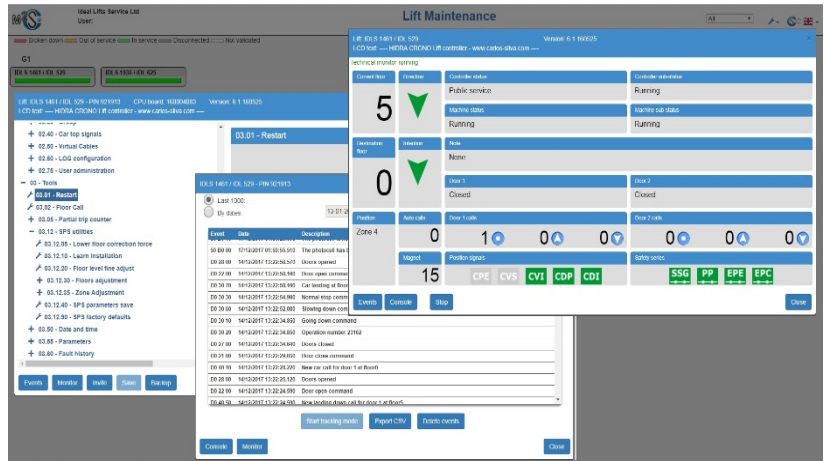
Ideal Lifts Service Ltd
User:

Lift Maintenance

All

Broken down Out of service In service Disconnected Not validated

G1

IDLS 1461 / IDL 529
IDLS 1551 / IDL 626

Lift: IDLS 1461 / IDL 529 - PIN 921913 CPU board: 160008003 Version: 6.1 160925
LCD text: — HIDRA CRONO Lift controller - www.carlos-silva.com —

02.40 - Car top signals
02.50 - Virtual Cables
02.60 - LOG configuration
02.75 - User administration
03 - Tools
03.01 - Restart
03.02 - Floor Call
03.05 - Partial trip counter
03.12 - SPS utilities
03.12.05 - Lower floor correction force
03.12.10 - Learn installation
03.12.20 - Floor level fine adjust
03.12.30 - Floors adjustment
03.12.35 - Zone Adjustment
03.12.40 - SPS parameters save
03.12.90 - SPS factory defaults
03.50 - Date and time
03.55 - Parameters
03.80 - Fault history

03.01 - Restart

Events Monitor Invite Save Backup

IDLS 1461 / IDL 529 - PIN 921913

Last 1300
By dates

| Event | Date | Description |
|---|---|---|
| 00 00 00 | 17/12/2017 01:50:55.510 | The photocell has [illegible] |
| D0 20 00 | 14/12/2017 13:22:56.570 | Doors opened |
| D0 20 00 | 14/12/2017 13:22:56.560 | Door open command |
| D0 30 70 | 14/12/2017 13:22:56.560 | Car landing at floor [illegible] |
| D0 30 30 | 14/12/2017 13:22:54.990 | Normal stop command |
| D0 30 00 | 14/12/2017 13:22:52.060 | Slowing down com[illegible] |
| D0 30 10 | 14/12/2017 13:22:34.860 | Going down command |
| D0 30 20 | 14/12/2017 13:22:34.850 | Operation number 27162 |
| D0 37 00 | 14/12/2017 13:22:34.840 | Doors closed |
| D0 31 00 | 14/12/2017 13:22:29.850 | Door close command |
| D0 40 10 | 14/12/2017 13:22:28.280 | New car call for door 1 at floor0 |
| D0 20 00 | 14/12/2017 13:22:25.120 | Doors opened |
| D0 22 00 | 14/12/2017 13:22:24.090 | Door open command |
| D0 40 50 | 14/12/2017 13:22:24.090 | New landing down call for door 1 at floor5 |

Start tracking mode Export CSV Delete events

Console Monitor Close

Lift: IDLS 1461 / IDL 529 Version: 6.1 160925
LCD text: — HIDRA CRONO Lift controller - www.carlos-silva.com —

Technical monitor running

Current floor
5
Direction
Controller status
Public service
Controller substatus
Running
Machine status
Running
Machine sub status
Running
Destination floor
0
Intention
Note
None
Door 1
Closed
Door 2
Closed
Position
Zone 4
Auto calls
0
Door 1 calls
1 0 0
Door 2 calls
0 0 0
Magnet
15
Position signals
CPE CVS CVI CDP CDI
Safety series
SSG PP EPE EPC

Events Console Stop Close